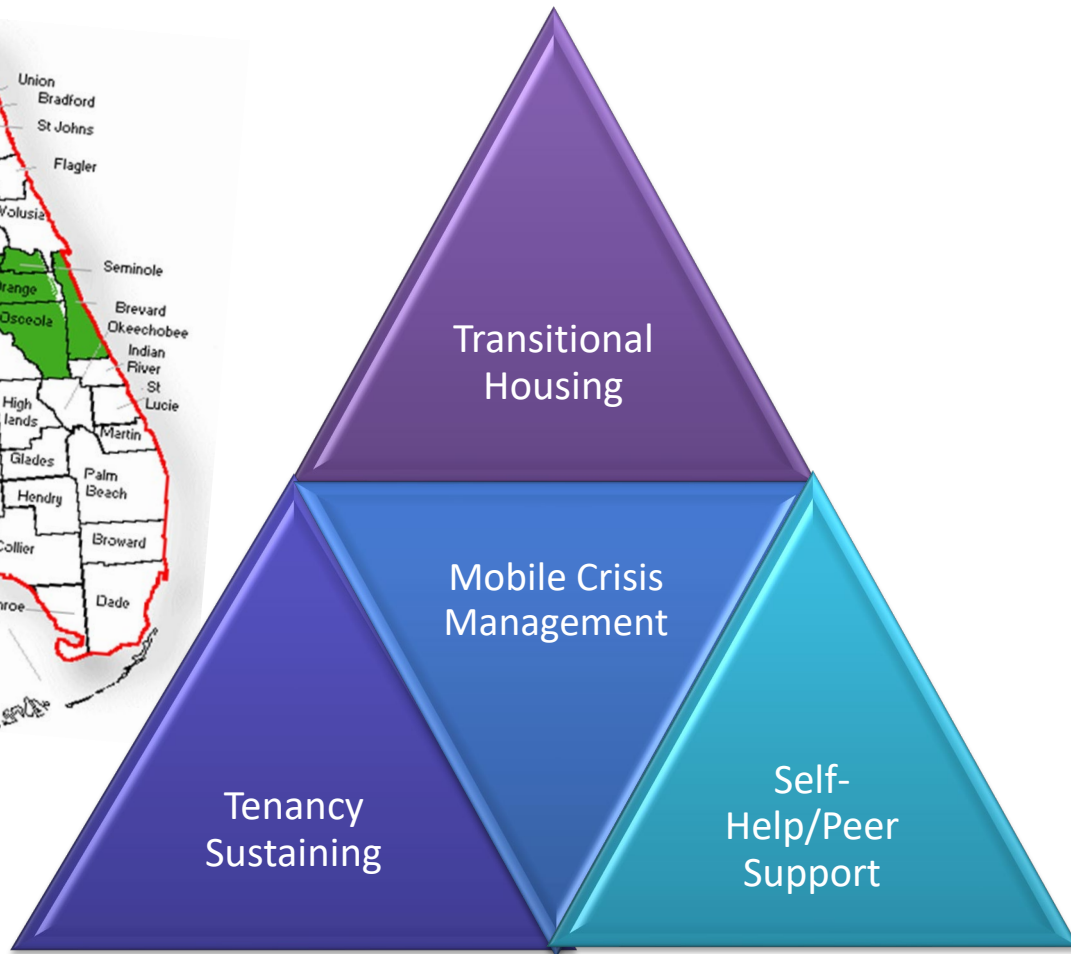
Union
Bradford
St Johns
Flagler
Volusia
Seminole
range
Brevard
Osceola
Okeechobee
Indian River
St Lucie
High lands
Martin
Glades
Palm Beach
Hendry
Broward
Collier
nroe
Dade

Transitional Housing

Mobile Crisis Management

Tenancy Sustaining

Self-Help/Peer Support